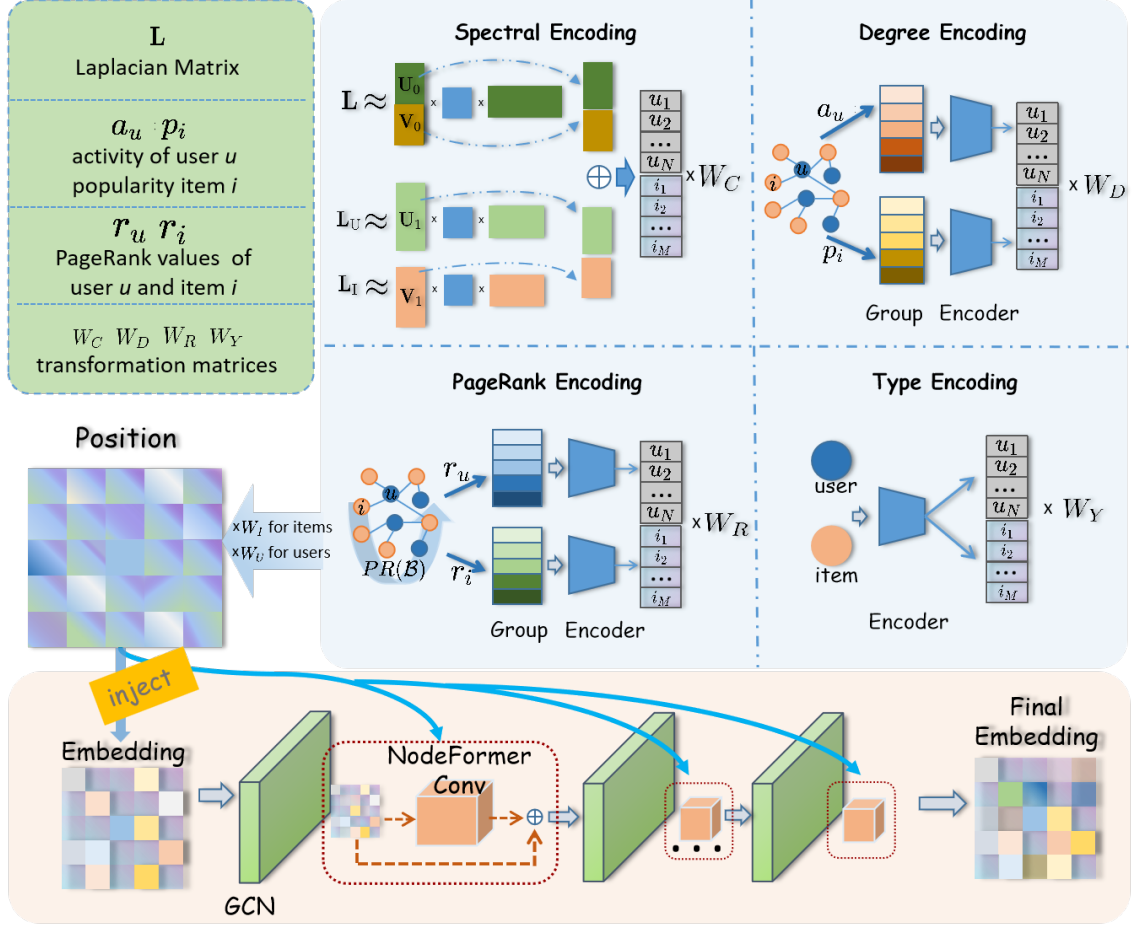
$\mathbf{L}$
Laplacian Matrix

$a_u$ $p_i$
activity of user $u$
popularity item $i$

$r_u$ $r_i$
PageRank values of user $u$ and item $i$

$W_C$ $W_D$ $W_R$ $W_Y$
transformation matrices

Spectral Encoding

$\mathbf{L} \approx$ $\mathbf{U}_0$ $\mathbf{V}_0$ x x

$\mathbf{L}_\mathrm{U} \approx$ $\mathbf{U}_1$ x x

$\mathbf{L}_\mathrm{I} \approx$ $\mathbf{V}_1$ x x

$\oplus$

$u_1$ $u_2$ ... $u_N$ $i_1$ $i_2$ ... $i_M$ x$W_C$

Degree Encoding

$a_u$ $u$ $i$ $p_i$

$u_1$ $u_2$ ... $u_N$ $i_1$ $i_2$ ... $i_M$ x $W_D$

Group Encoder

PageRank Encoding

$r_u$ $u$ $i$ $PR(\mathcal{B})$ $r_i$

$u_1$ $u_2$ ... $u_N$ $i_1$ $i_2$ ... $i_M$ x$W_R$

Group Encoder

Type Encoding

user

item

$u_1$ $u_2$ ... $u_N$ $i_1$ $i_2$ ... $i_M$ x $W_Y$

Encoder

Position

x$W_I$ for items
x$W_U$ for users

inject

Embedding

GCN

NodeFormer Conv

$\oplus$

...

Final Embedding